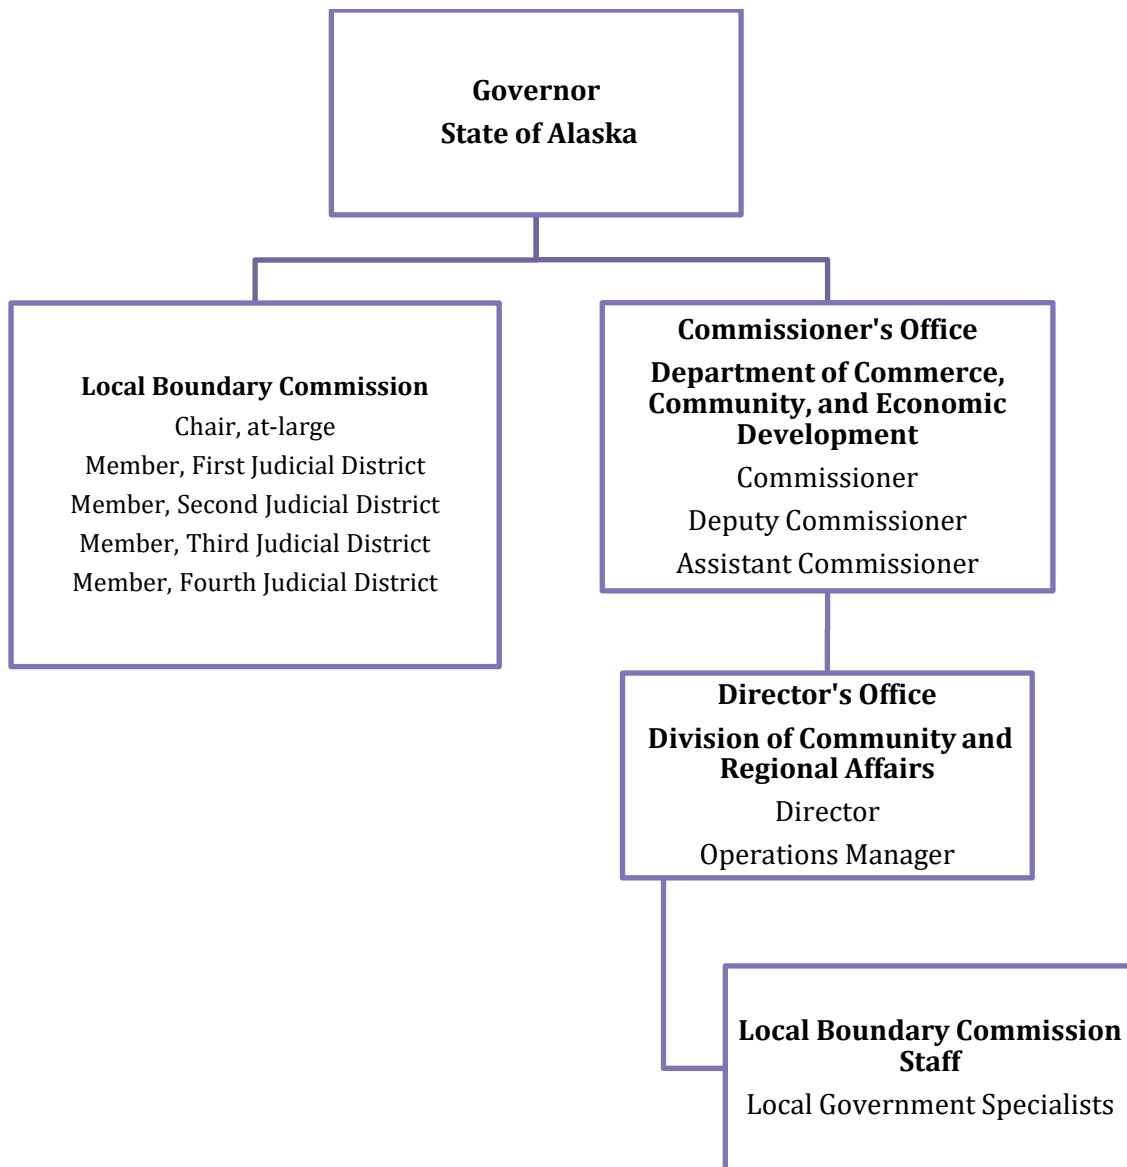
Governor
State of Alaska

Local Boundary Commission
Chair, at-large
Member, First Judicial District
Member, Second Judicial District
Member, Third Judicial District
Member, Fourth Judicial District

Commissioner's Office
Department of Commerce, Community, and Economic Development
Commissioner
Deputy Commissioner
Assistant Commissioner

Director's Office
Division of Community and Regional Affairs
Director
Operations Manager

Local Boundary Commission Staff
Local Government Specialists